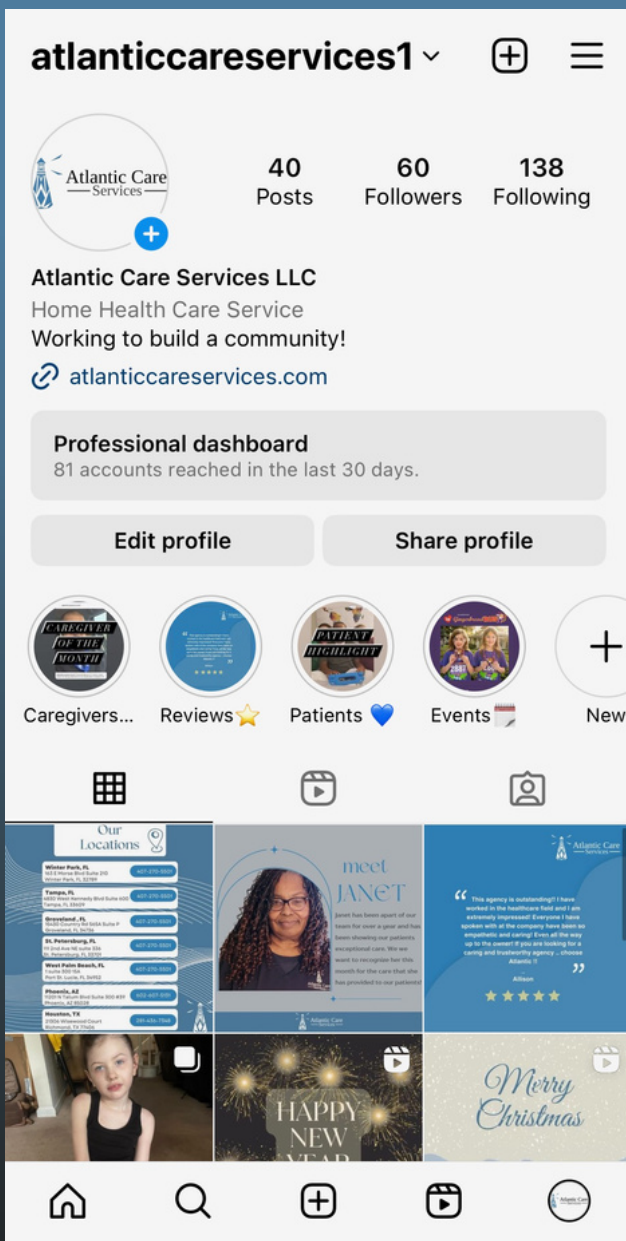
atlanticcareservices1

Atlantic Care Services

40 Posts
60 Followers
138 Following

Atlantic Care Services LLC
Home Health Care Service
Working to build a community!
atlanticcareservices.com

Professional dashboard
81 accounts reached in the last 30 days.

Edit profile
Share profile

CAREGIVER OF THE MONTH
PATIENT HIGHLIGHT

Caregivers...
Reviews⭐
Patients 💙
Events
New

Our Locations
Winter Park, FL
Tampa, FL
Groveland, FL
St. Petersburg, FL
West Palm Beach, FL
Phoenix, AZ
Houston, TX

meet JANET
Janet has been apart of our team for over a year and has been showing our patients exceptional care. We want to recognize her this month for the care that she has provided to our patients!
Atlantic Care Services

Atlantic Care Services
"This agency is outstanding!! I have worked in the healthcare field and I am extremely impressed! Everyone I have spoken with at the company have been so empathetic and caring! Even all the way up to the owner! If you are looking for a caring and trustworthy agency .. choose Atlantic !! "
Allison
★★★★★

HAPPY NEW YEAR

Merry Christmas

Atlantic Care